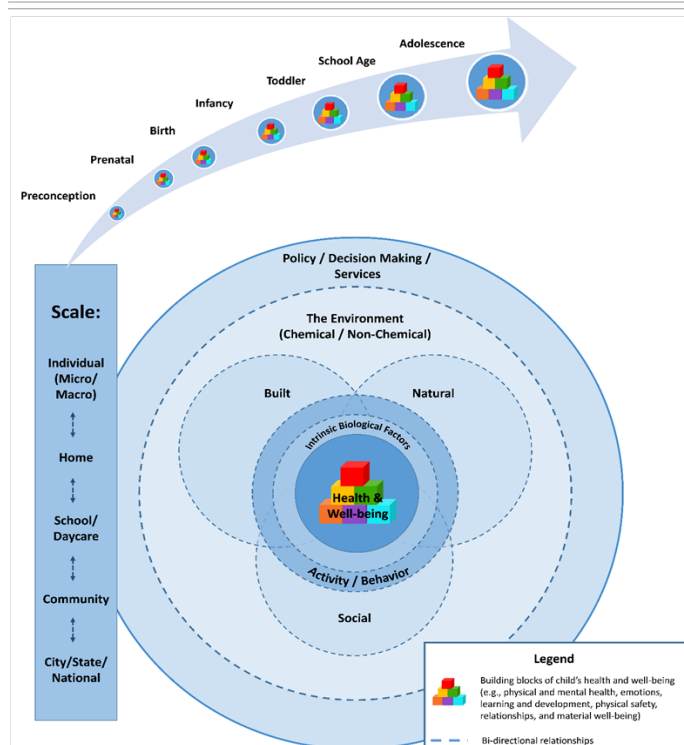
Preconception

Prenatal

Birth

Infancy

Toddler

School Age

Adolescence

Scale:

Individual (Micro/ Macro)

Home

School/ Daycare

Community

City/State/ National

Policy / Decision Making / Services

The Environment (Chemical / Non-Chemical)

Built

Natural

Intrinsic Biological Factors

Health & Well-being

Activity / Behavior

Social

Legend

Building blocks of child's health and well-being (e.g., physical and mental health, emotions, learning and development, physical safety, relationships, and material well-being)

Bi-directional relationships